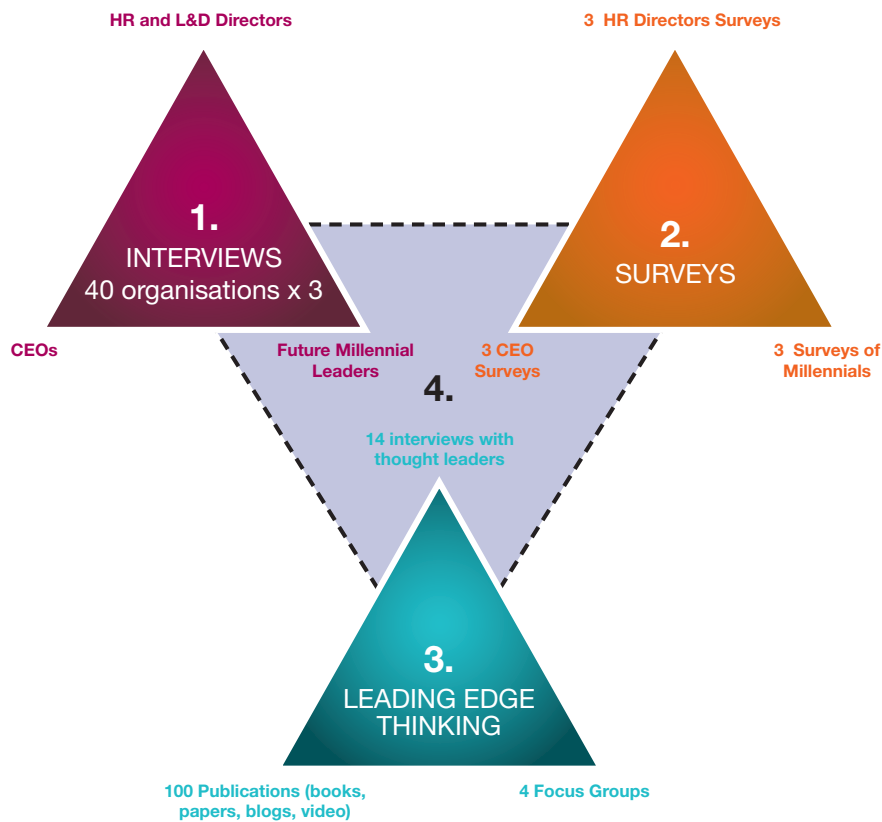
HR and L&D Directors

3 HR Directors Surveys

1.
INTERVIEWS
40 organisations x 3

2.
SURVEYS

CEOs

Future Millennial Leaders

3 CEO Surveys

3 Surveys of Millennials

4.

14 interviews with thought leaders

3.
LEADING EDGE THINKING

100 Publications (books, papers, blogs, video)

4 Focus Groups